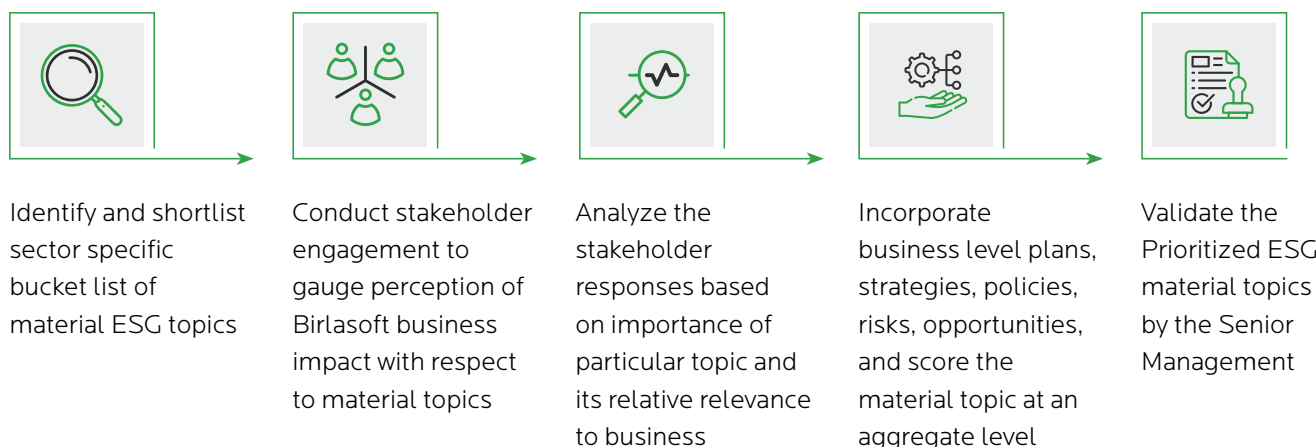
Identify and shortlist sector specific bucket list of material ESG topics

Conduct stakeholder engagement to gauge perception of Birlasoft business impact with respect to material topics

Analyze the stakeholder responses based on importance of particular topic and its relative relevance to business

Incorporate business level plans, strategies, policies, risks, opportunities, and score the material topic at an aggregate level

Validate the Prioritized ESG material topics by the Senior Management